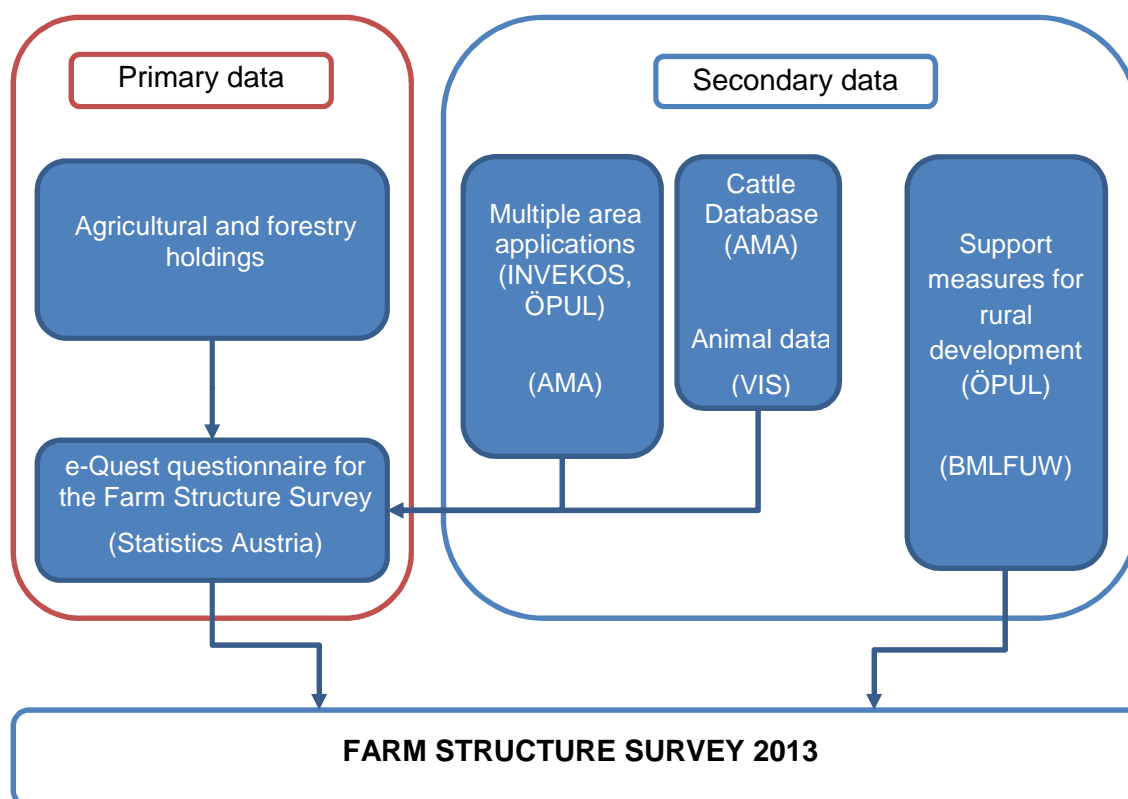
Primary data

Agricultural and forestry holdings

e-Quest questionnaire for the Farm Structure Survey

(Statistics Austria)

Secondary data

Multiple area applications (INVEKOS, ÖPUL)

(AMA)

Cattle Database (AMA)

Animal data

(VIS)

Support measures for rural development (ÖPUL)

(BMLFUW)

FARM STRUCTURE SURVEY 2013